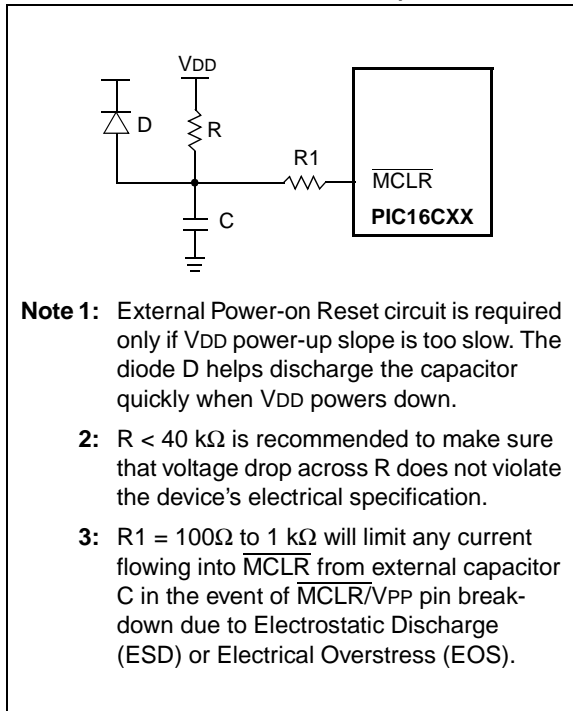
VDD

D

R

R1

$\overline{\text{MCLR}}$

C

PIC16CXX

Note 1: External Power-on Reset circuit is required only if VDD power-up slope is too slow. The diode D helps discharge the capacitor quickly when VDD powers down.

2: R < 40 k$\Omega$ is recommended to make sure that voltage drop across R does not violate the device's electrical specification.

3: R1 = 100$\Omega$ to 1 k$\Omega$ will limit any current flowing into $\overline{\text{MCLR}}$ from external capacitor C in the event of $\overline{\text{MCLR}}$/VPP pin breakdown due to Electrostatic Discharge (ESD) or Electrical Overstress (EOS).